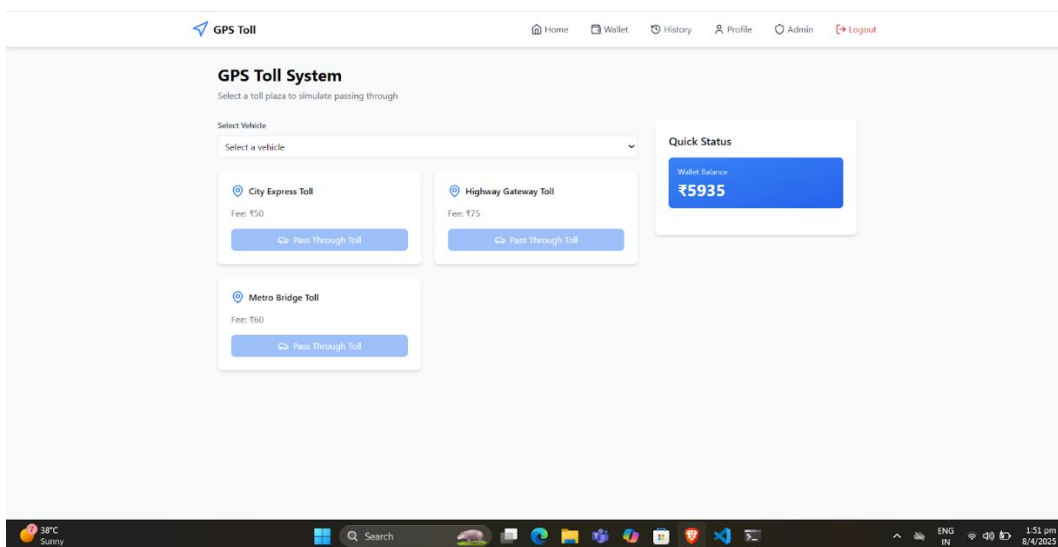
GPS Toll

Home Wallet History Profile Admin Logout

GPS Toll System

Select a toll plaza to simulate passing through

Select Vehicle

Select a vehicle

City Express Toll

Fee: ₹50

Pass Through Toll

Highway Gateway Toll

Fee: ₹75

Pass Through Toll

Metro Bridge Toll

Fee: ₹60

Pass Through Toll

Quick Status

Wallet Balance

₹5935

38°C
Sunny

Search

ENG
IN

1:51 pm
8/4/2025